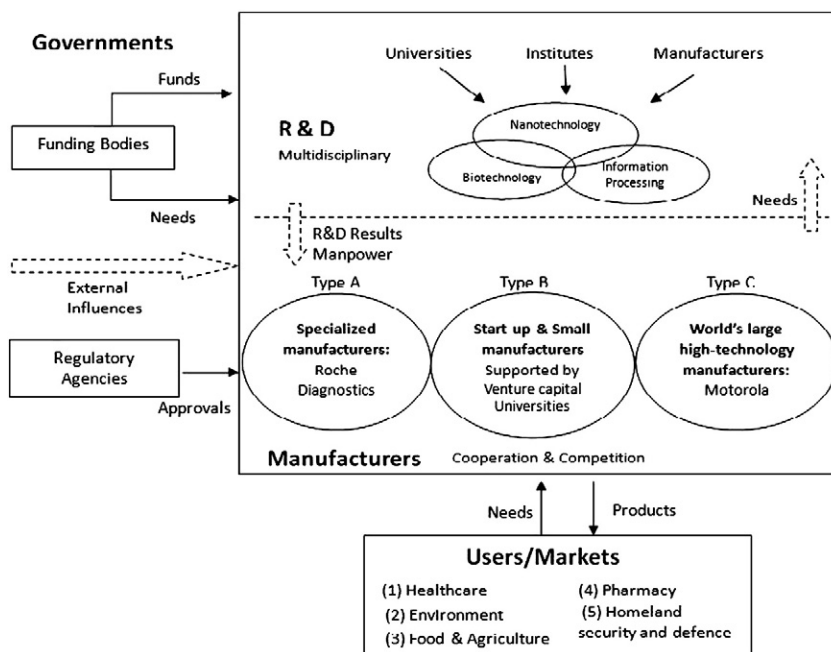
Governments

Funds

Funding Bodies

Needs

External Influences

Regulatory Agencies

Approvals

Universities

Institutes

Manufacturers

R & D

Multidisciplinary

Nanotechnology

Biotechnology

Information Processing

Needs

R&D Results Manpower

Type A

Type B

Type C

Specialized manufacturers: Roche Diagnostics

Start up & Small manufacturers Supported by Venture capital Universities

World's large high-technology manufacturers: Motorola

Manufacturers

Cooperation & Competition

Needs

Products

Users/Markets

(1) Healthcare

(2) Environment

(3) Food & Agriculture

(4) Pharmacy

(5) Homeland security and defence